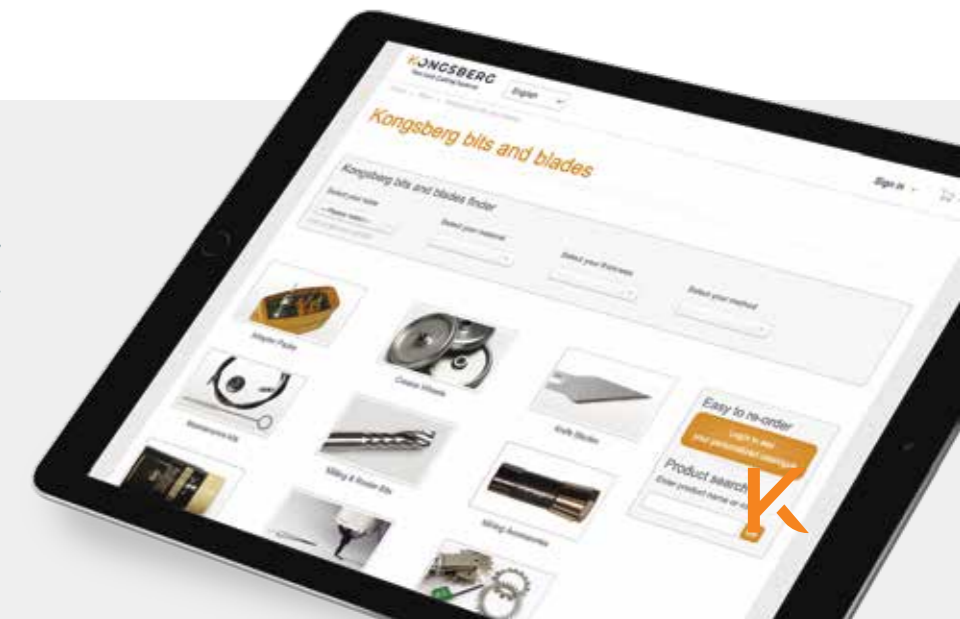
KONGSBERG
Precision Cutting Systems
English

Kongsberg bits and blades

Sign in

Kongsberg bits and blades finder
Select your table
-- Please select --
Select your material
Select your thickness
Select your method

Adapter Packs
Crease Wheels
Maintenance kits
Knife Blades
Milling & Router Bits
Milling Accessories

Easy to re-order
Login to see your personalized catalogue
Product search
Enter product name or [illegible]